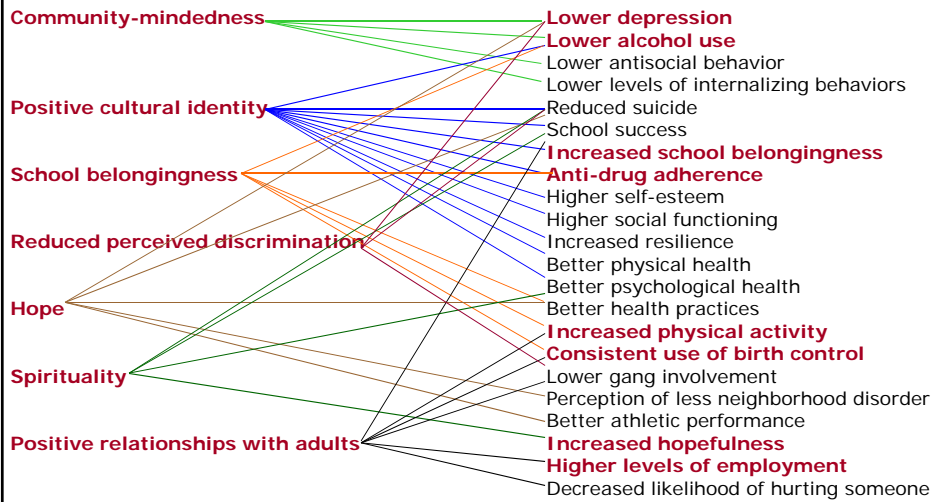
Community-mindedness

Positive cultural identity

School belongingness

Reduced perceived discrimination

Hope

Spirituality

Positive relationships with adults

Lower depression
Lower alcohol use
Lower antisocial behavior
Lower levels of internalizing behaviors
Reduced suicide
School success
Increased school belongingness
Anti-drug adherence
Higher self-esteem
Higher social functioning
Increased resilience
Better physical health
Better psychological health
Better health practices
Increased physical activity
Consistent use of birth control
Lower gang involvement
Perception of less neighborhood disorder
Better athletic performance
Increased hopefulness
Higher levels of employment
Decreased likelihood of hurting someone